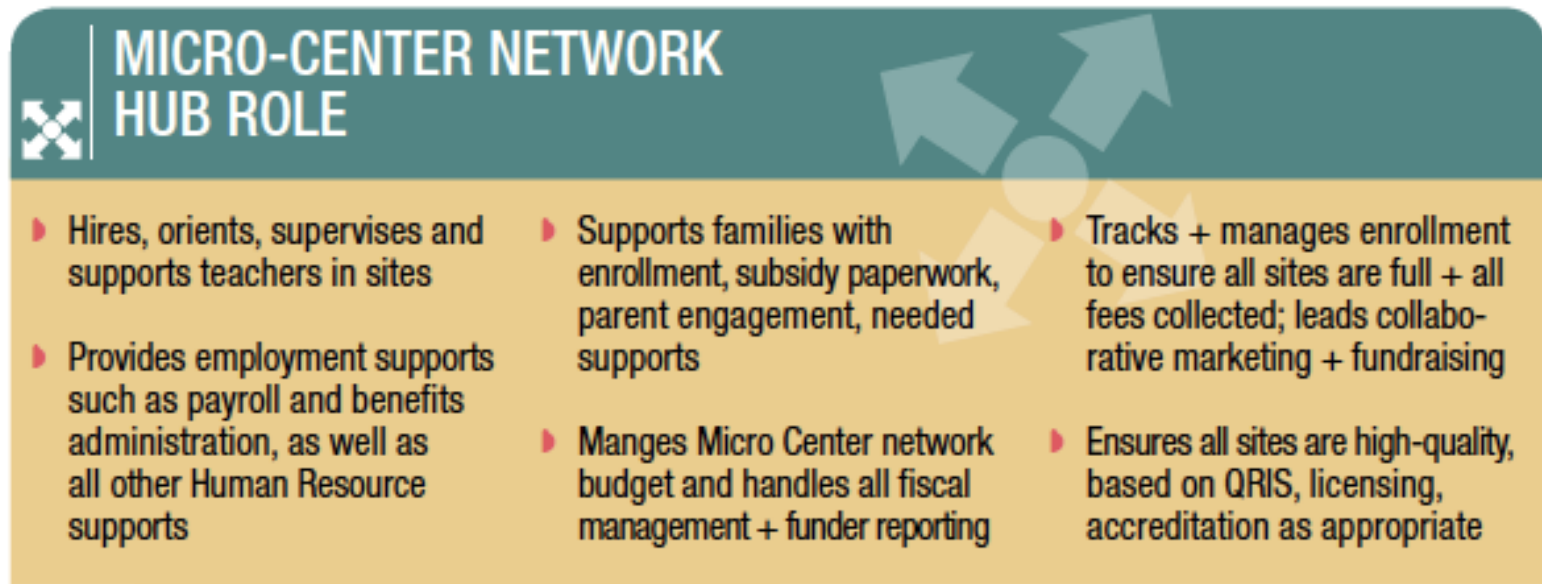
MICRO-CENTER NETWORK HUB ROLE

Hires, orients, supervises and supports teachers in sites

Provides employment supports such as payroll and benefits administration, as well as all other Human Resource supports

Supports families with enrollment, subsidy paperwork, parent engagement, needed supports

Manges Micro Center network budget and handles all fiscal management + funder reporting

Tracks + manages enrollment to ensure all sites are full + all fees collected; leads collaborative marketing + fundraising

Ensures all sites are high-quality, based on QRIS, licensing, accreditation as appropriate